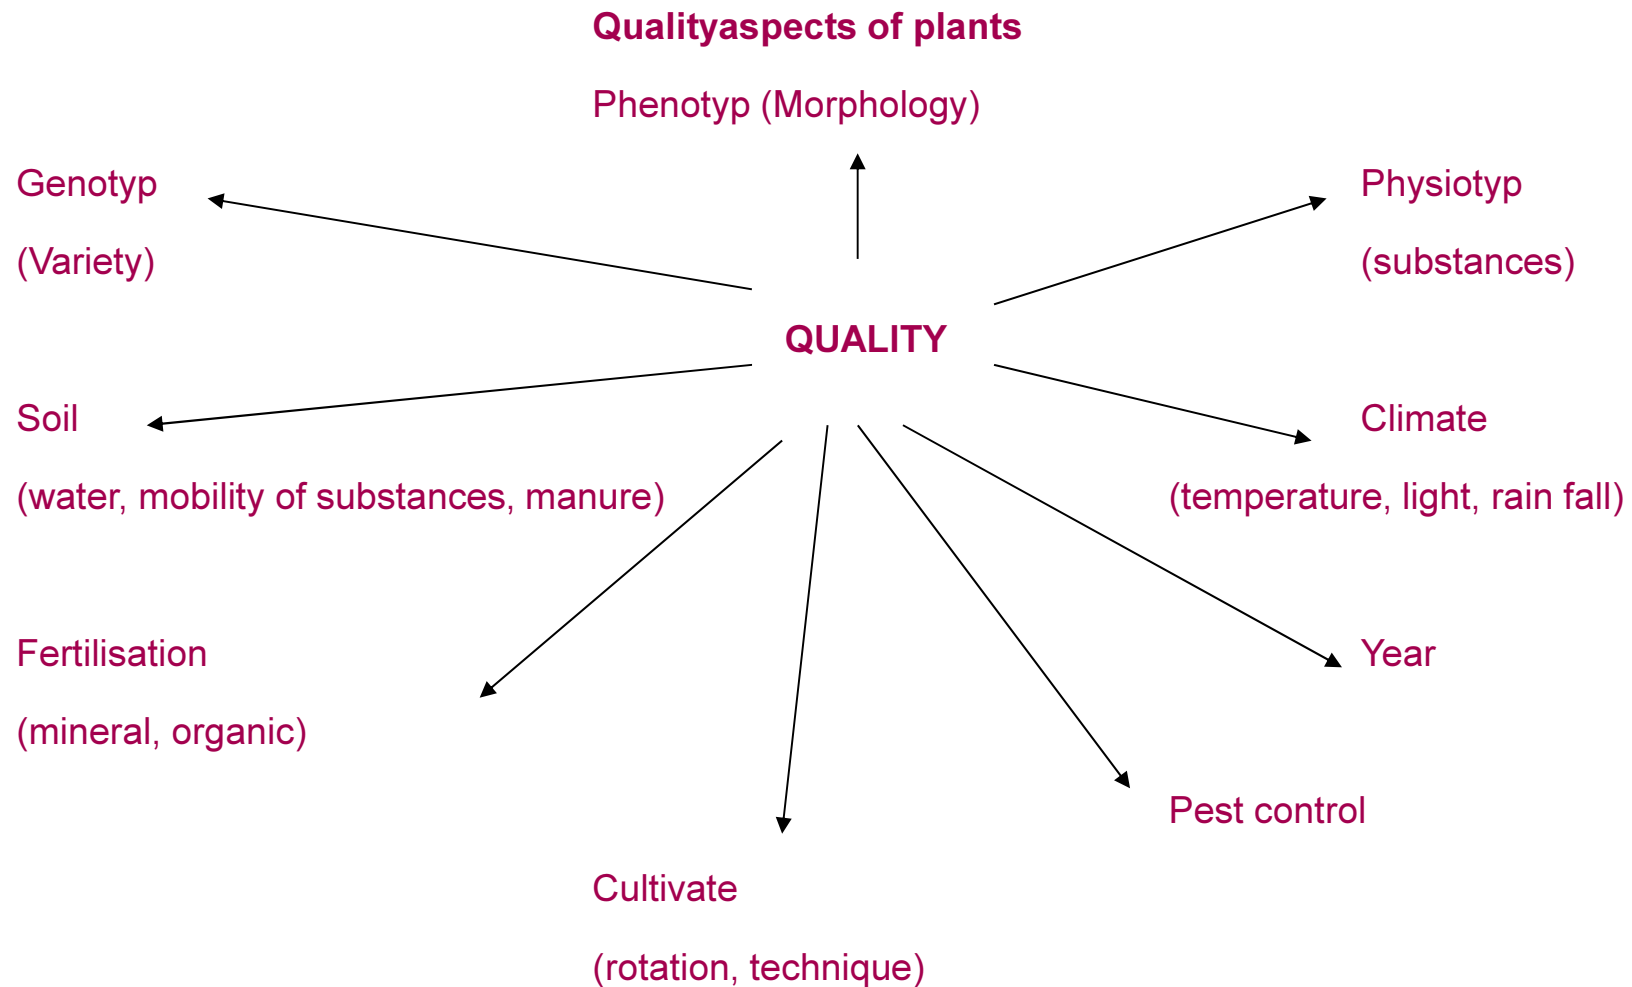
Qualityaspects of plants

Phenotyp (Morphology)

Genotyp

(Variety)

Physiotyp

(substances)

QUALITY

Soil

(water, mobility of substances, manure)

Climate

(temperature, light, rain fall)

Fertilisation

(mineral, organic)

Year

Pest control

Cultivate

(rotation, technique)